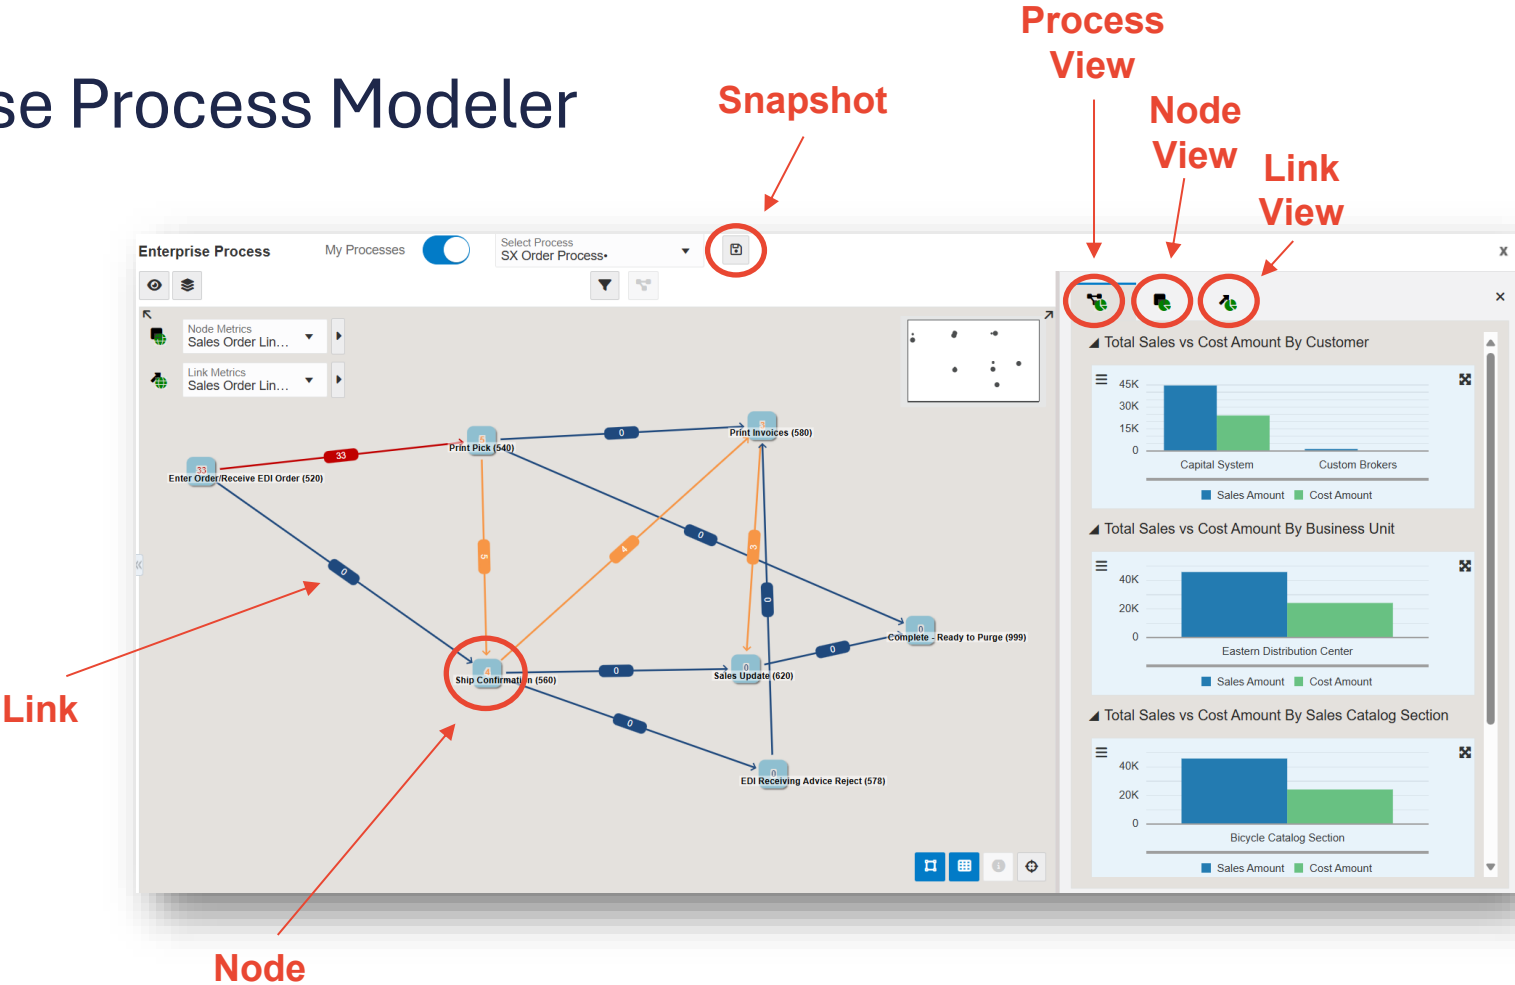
se Process Modeler

Snapshot

Process View

Node View

Link View

Enterprise Process

My Processes

Select Process
SX Order Process•

Node Metrics
Sales Order Lin...

Link Metrics
Sales Order Lin...

33
Enter Order/Receive EDI Order (520)

33

Print Pick (540)

0

Print Invoices (580)

5

4

3

0

0

0

Complete - Ready to Purge (999)

0

Ship Confirmation (560)

0

Sales Update (620)

0

EDI Receiving Advice Reject (578)

Link

Node

Total Sales vs Cost Amount By Customer

45K
30K
15K
0

Capital System
Custom Brokers

Sales Amount Cost Amount

Total Sales vs Cost Amount By Business Unit

40K
20K
0

Eastern Distribution Center

Sales Amount Cost Amount

Total Sales vs Cost Amount By Sales Catalog Section

40K
20K
0

Bicycle Catalog Section

Sales Amount Cost Amount